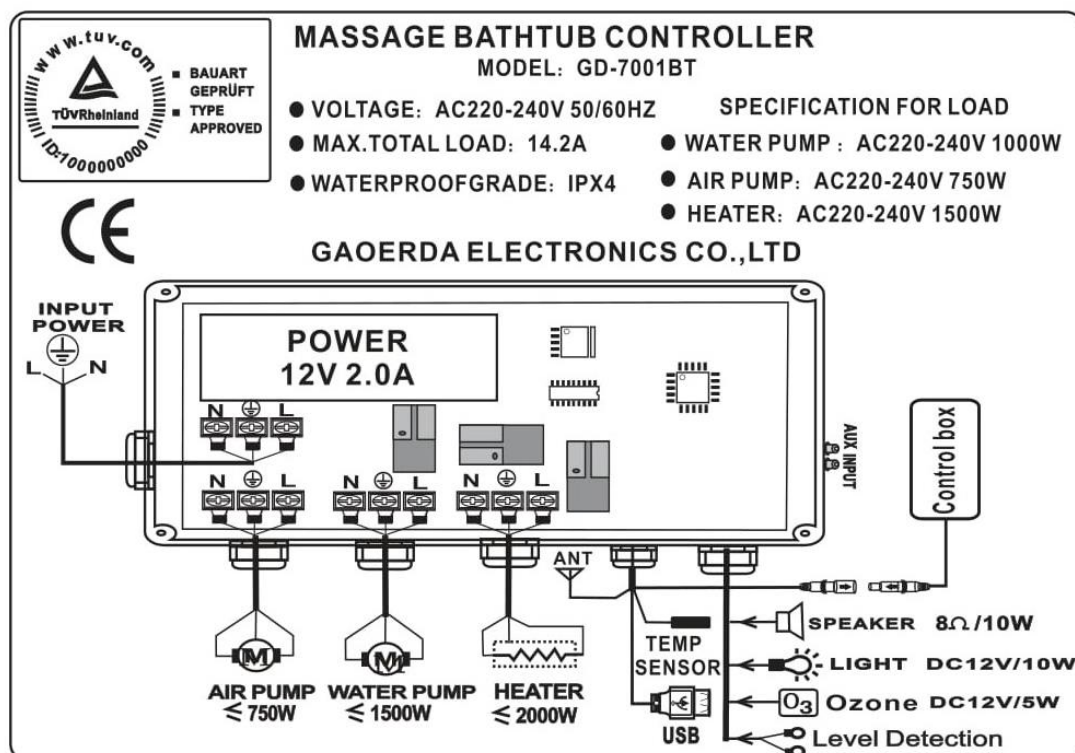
www.tuv.com
TÜVRheinland
ID:1000000000
■ BAUART GEPRÜFT
■ TYPE APPROVED

CE

MASSAGE BATHTUB CONTROLLER
MODEL: GD-7001BT

● VOLTAGE: AC220-240V 50/60HZ
● MAX.TOTAL LOAD: 14.2A
● WATERPROOFGRADE: IPX4

SPECIFICATION FOR LOAD
● WATER PUMP : AC220-240V 1000W
● AIR PUMP: AC220-240V 750W
● HEATER: AC220-240V 1500W

GAOERDA ELECTRONICS CO.,LTD

INPUT POWER
L N

POWER
12V 2.0A

N L
N L
N L
N L

AUX INPUT

Control box

ANT

M
M

AIR PUMP $\leqslant$ 750W
WATER PUMP $\leqslant$ 1500W
HEATER $\leqslant$ 2000W

TEMP SENSOR
USB

SPEAKER 8Ω/10W
LIGHT DC12V/10W
$O_3$ Ozone DC12V/5W
Level Detection